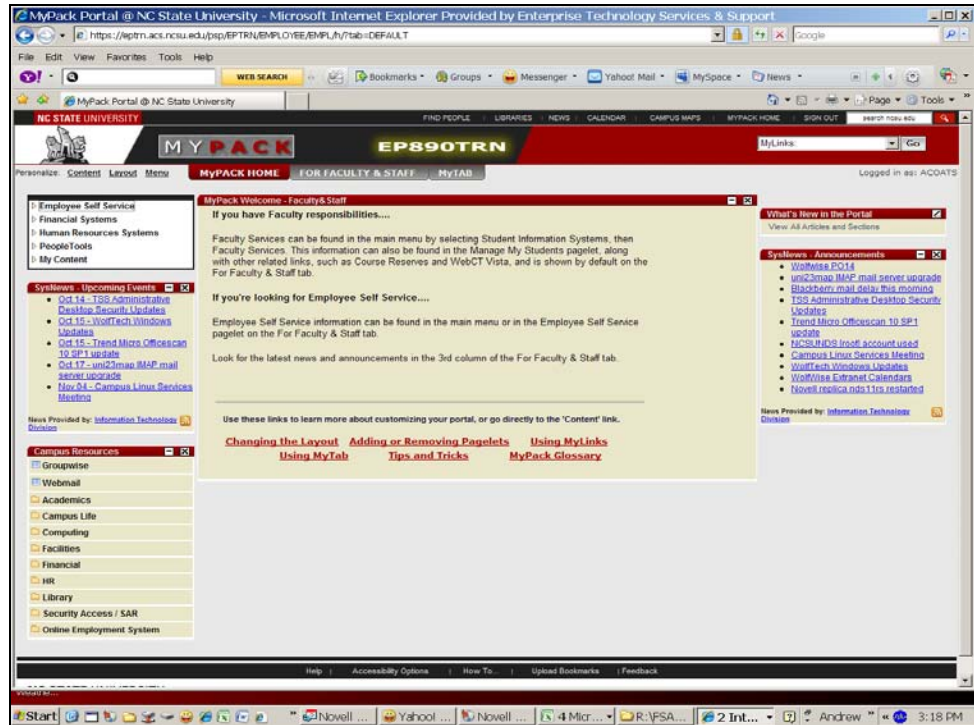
MyPack Portal @ NC State University - Microsoft Internet Explorer Provided by Enterprise Technology Services & Support

https://eptrn.acs.ncsu.edu/psp/EPTRN/EMPLOYEE/EMPL/h/?tab=DEFAULT

Google

File Edit View Favorites Tools Help

WEB SEARCH Bookmarks Groups Messenger Yahoo! Mail MySpace News

MyPack Portal @ NC State University

Page Tools

NC STATE UNIVERSITY

FIND PEOPLE | LIBRARIES | NEWS | CALENDAR | CAMPUS MAPS | MYPACK HOME | SIGN OUT

search ncsu.edu

MYPACK

EP890TRN

MyLinks Go

Personalize: Content Layout Menu

MYPACK HOME FOR FACULTY & STAFF MYTAB

Logged in as: ACOATS

Employee Self Service
Financial Systems
Human Resources Systems
PeopleTools
My Content

SysNews - Upcoming Events

- Oct 14 - TSS Administrative Desktop Security Updates
- Oct 15 - WolfTech Windows Updates
- Oct 15 - Trend Micro Officescan 10 SP1 update
- Oct 17 - uni23map IMAP mail server upgrade
- Nov 04 - Campus Linux Services Meeting

News Provided by: Information Technology Division

Campus Resources

Groupwise
Webmail
Academics
Campus Life
Computing
Facilities
Financial
HR
Library
Security Access / SAR
Online Employment System

MyPack Welcome - Faculty&Staff

If you have Faculty responsibilities....

Faculty Services can be found in the main menu by selecting Student Information Systems, then Faculty Services. This information can also be found in the Manage My Students pagelet, along with other related links, such as Course Reserves and WebCT Vista, and is shown by default on the For Faculty & Staff tab.

If you're looking for Employee Self Service....

Employee Self Service information can be found in the main menu or in the Employee Self Service pagelet on the For Faculty & Staff tab.

Look for the latest news and announcements in the 3rd column of the For Faculty & Staff tab.

Use these links to learn more about customizing your portal, or go directly to the 'Content' link.

Changing the Layout Adding or Removing Pagelets Using MyLinks
Using MyTab Tips and Tricks MyPack Glossary

What's New in the Portal

View All Articles and Sections

SysNews - Announcements

- Wolfwise PO14
- uni23map IMAP mail server upgrade
- Blackberry mail delay this morning
- TSS Administrative Desktop Security Updates
- Trend Micro Officescan 10 SP1 update
- NCSUNDS (root) account used
- Campus Linux Services Meeting
- WolfTech Windows Updates
- WolfWise Extranet Calendars
- Novell replica nds11rs restarted

News Provided by: Information Technology Division

Help | Accessibility Options | How To... | Upload Bookmarks | Feedback

Start Novell ... Yahoo! ... Novell ... 4 Micr... R:\FSA... 2 Int... Andrew 3:18 PM